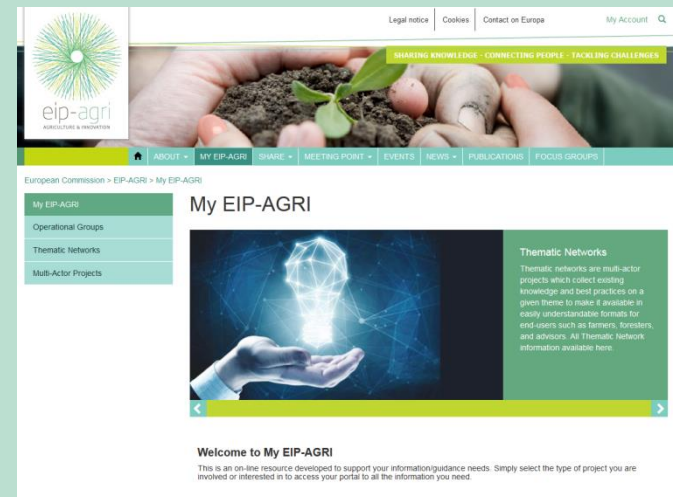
Legal notice | Cookies | Contact on Europa | My Account

eip-agri
AGRICULTURE & INNOVATION

SHARING KNOWLEDGE - CONNECTING PEOPLE - TACKLING CHALLENGES

ABOUT | MY EIP-AGRI | SHARE | MEETING POINT | EVENTS | NEWS | PUBLICATIONS | FOCUS GROUPS

European Commission > EIP-AGRI > My EIP-AGRI

My EIP-AGRI
Operational Groups
Thematic Networks
Multi-Actor Projects

My EIP-AGRI

Thematic Networks

Thematic networks are multi-actor projects which collect existing knowledge and best practices on a given theme to make it available in easily understandable formats for end-users such as farmers, foresters, and advisors. All Thematic Network information available here.

Welcome to My EIP-AGRI

This is an on-line resource developed to support your information/guidance needs. Simply select the type of project you are involved or interested in to access your portal to all the information you need.